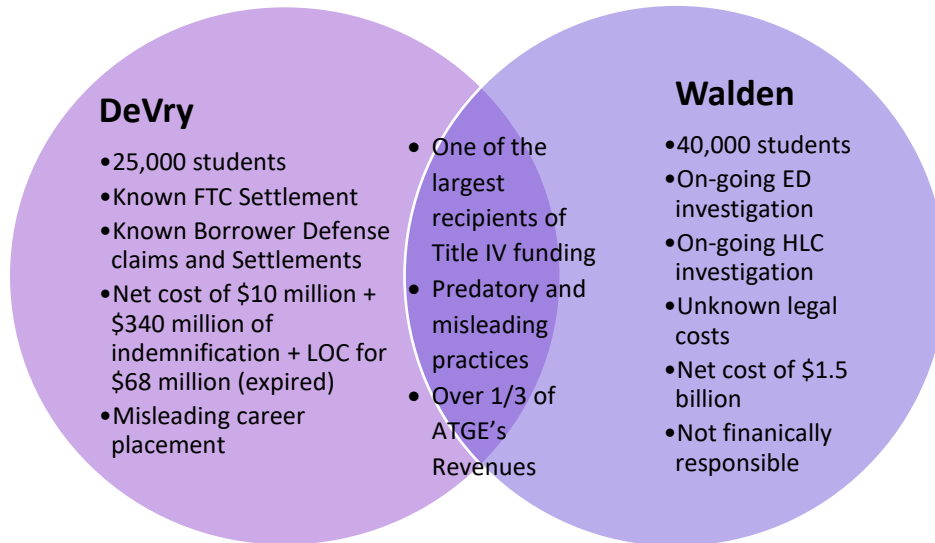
DeVry

•25,000 students
•Known FTC Settlement
•Known Borrower Defense claims and Settlements
•Net cost of \$10 million + \$340 million of indemnification + LOC for \$68 million (expired)
•Misleading career placement

• One of the largest recipients of Title IV funding
• Predatory and misleading practices
• Over 1/3 of ATGE's Revenues

Walden

•40,000 students
•On-going ED investigation
•On-going HLC investigation
•Unknown legal costs
•Net cost of \$1.5 billion
•Not finanically responsible